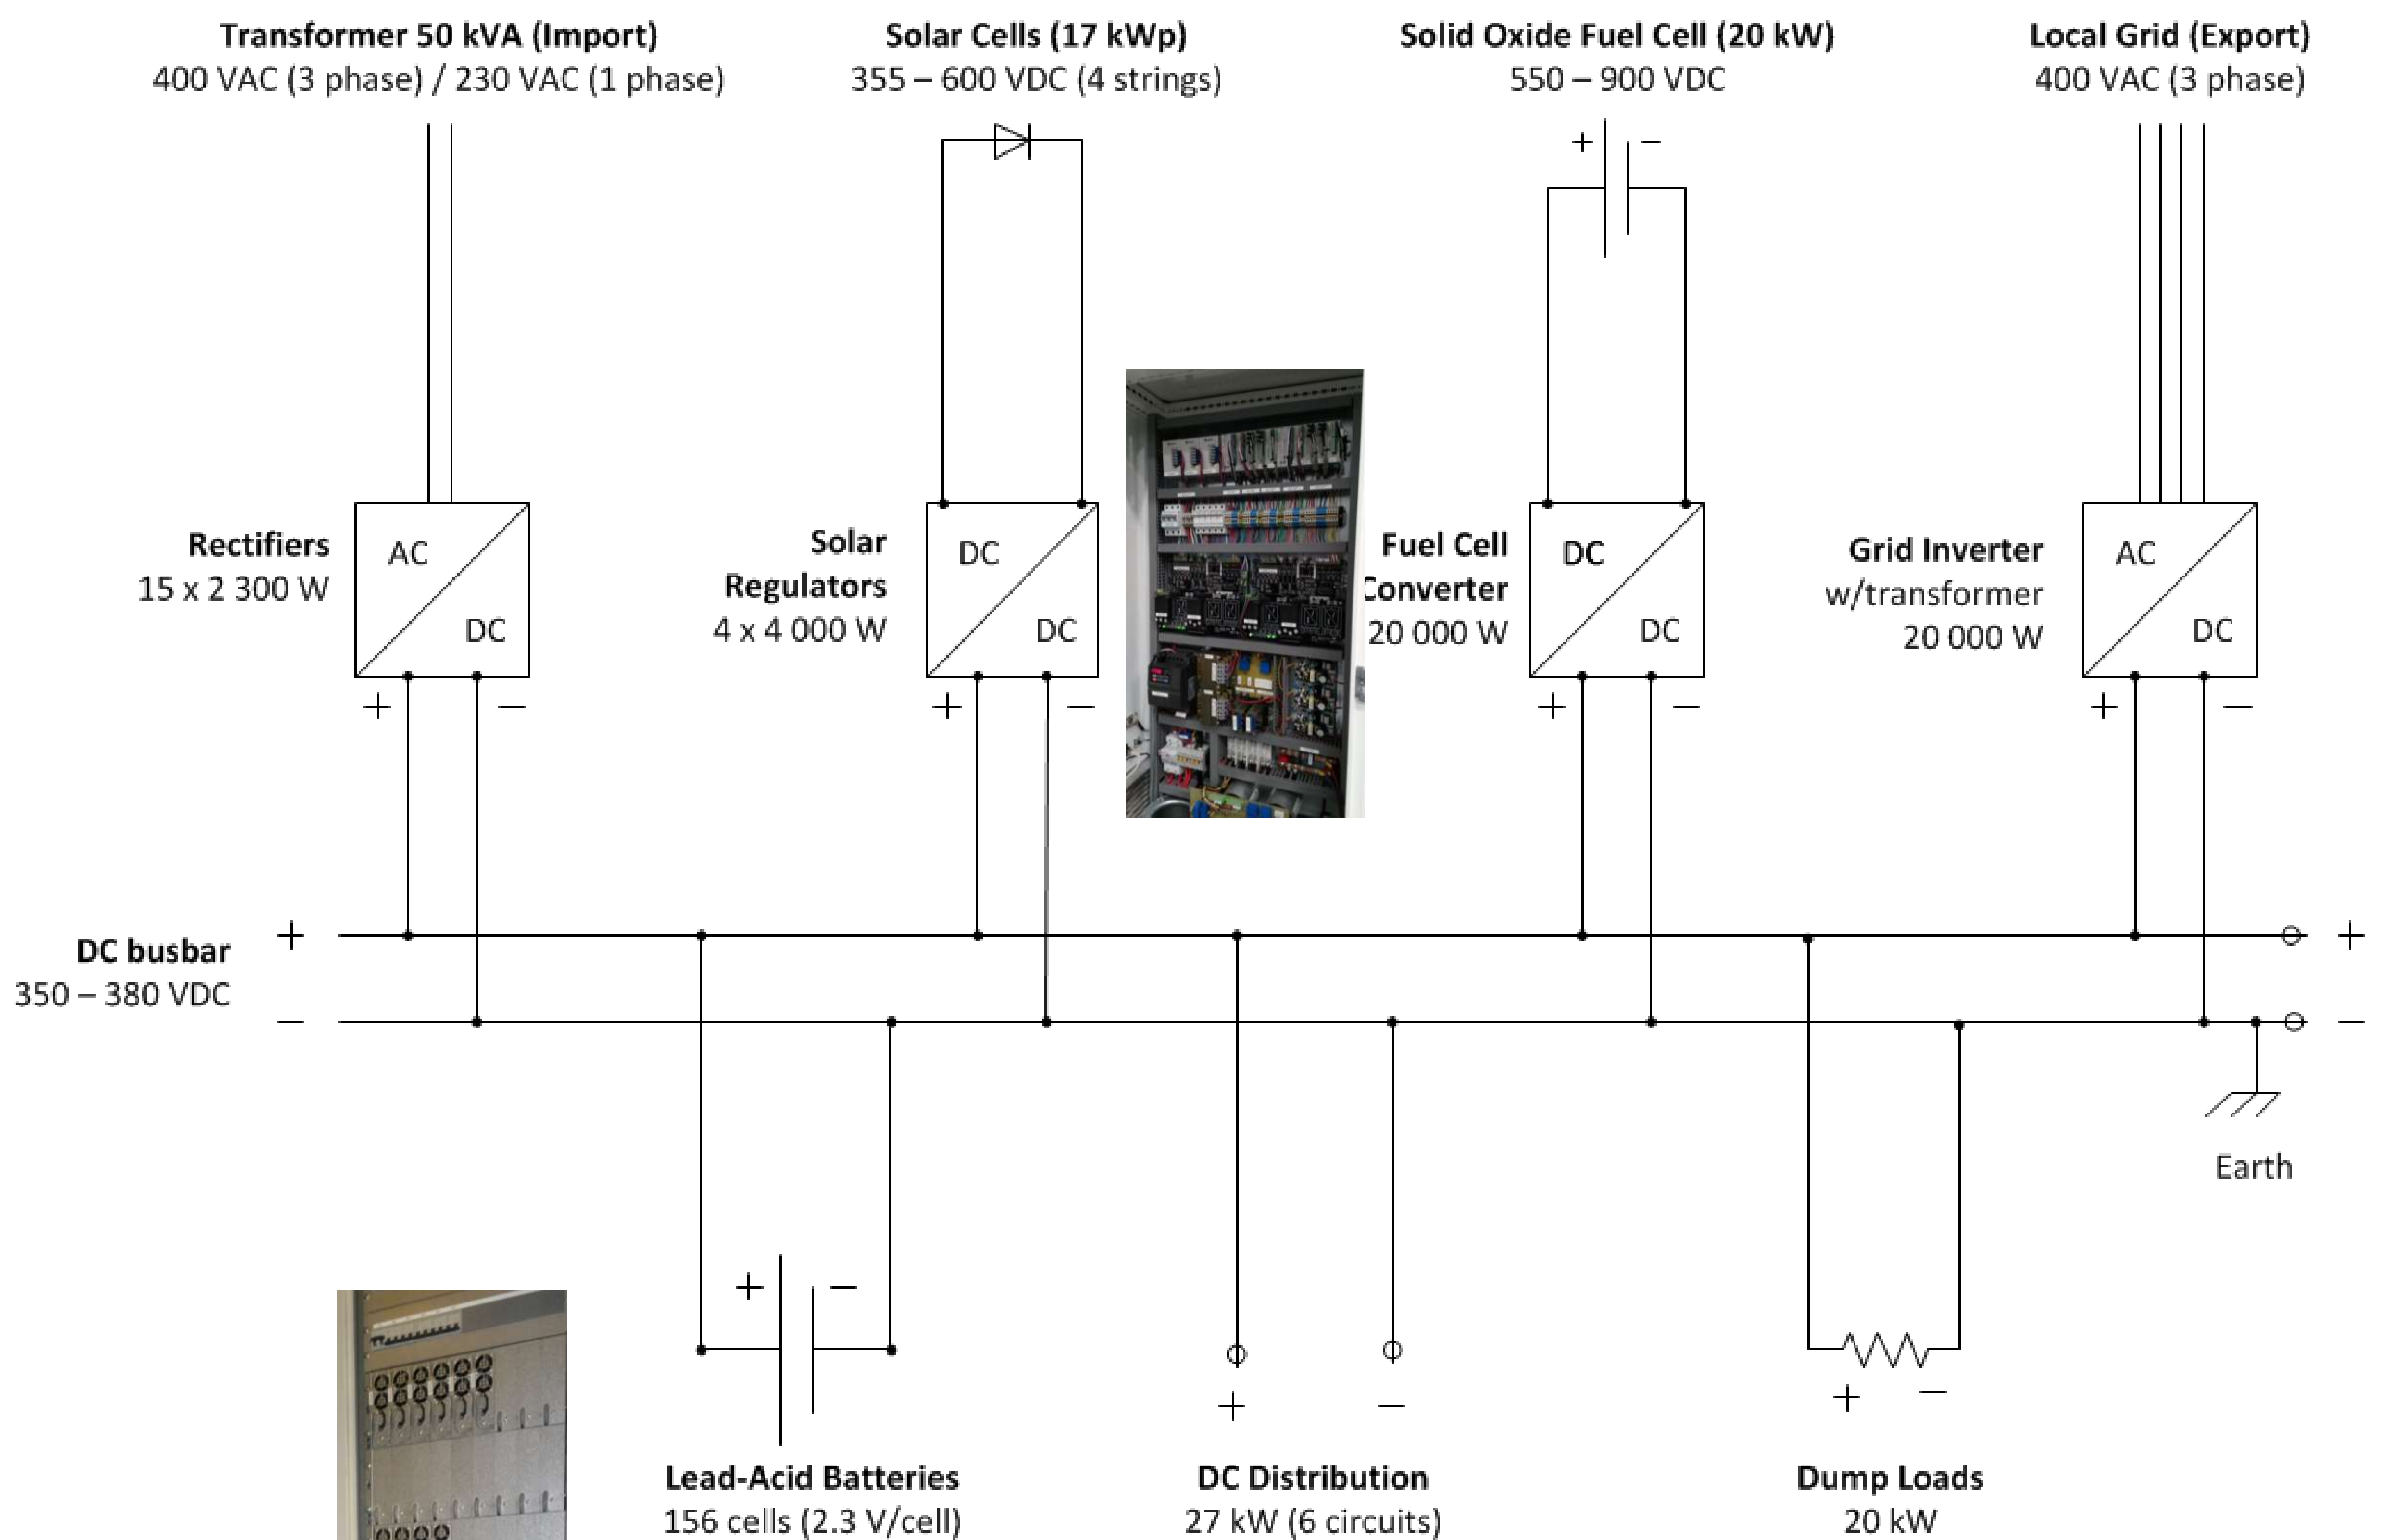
Transformer 50 kVA (Import)
400 VAC (3 phase) / 230 VAC (1 phase)

Solar Cells (17 kWp)
355 – 600 VDC (4 strings)

Solid Oxide Fuel Cell (20 kW)
550 – 900 VDC

Local Grid (Export)
400 VAC (3 phase)

+ –

Rectifiers
15 x 2 300 W

AC
DC

+ –

Solar Regulators
4 x 4 000 W

DC
DC

+ –

Fuel Cell Converter
20 000 W

DC
DC

+ –

Grid Inverter
w/transformer
20 000 W

AC
DC

+ –

DC busbar
350 – 380 VDC

+
–

+
–

Earth

+ –

+ –

+ –

Lead-Acid Batteries
156 cells (2.3 V/cell)

DC Distribution
27 kW (6 circuits)

Dump Loads
20 kW